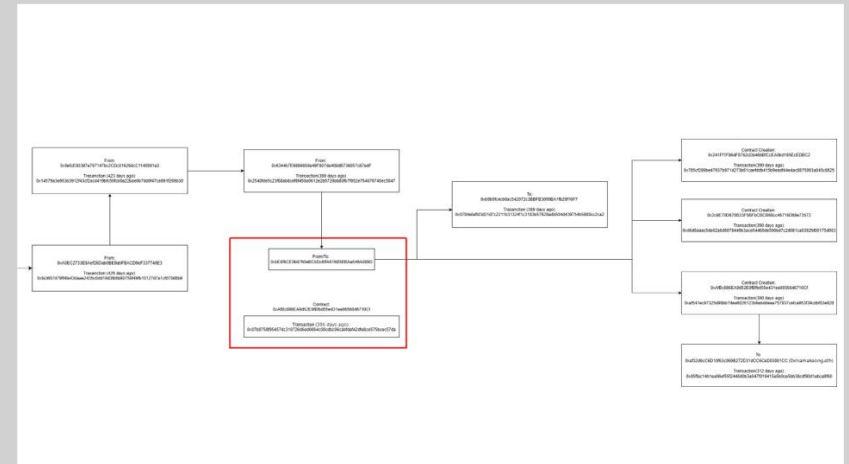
From:
0x6e5d38387a79714f3c2CDcf1626eC1145891a3

Transaction (423 days ago):
0x1457fa3e6636912433f2ec6498436f2d6a22be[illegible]

From:
0x8AEC2733E8A4fD6Dab8B5abF6AC29deF33774BE3

Transaction (426 days ago):
0x6a9697d79f46e43daea2425c0eb14d38d6d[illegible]

From:
0x6344b7E8886868a46f1837de466d673695?d7adf

Transaction (399 days ago):
0x2549bbe5c23f66abcbe869460e012e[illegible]

From/To:
0x4A9fcE3840765e6C42cc8f4d1665980ab949d560

Contract:
0xABb588EA8d62E0f6fbd05e431ea6658d467160f

Transaction (398 days ago):
0x07bd75d66457dc21f7260bcd0664c58cdbc06c3ef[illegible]

To:
0xdd8d9fc4e3dbcD42072c38BFE0098Da1f62BF6FF

Transaction (399 days ago):
0x0768e8a6b0d21d7c2217b31324f1c2163eb7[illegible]

Contract Creation:
0x241F1F86dF87620de4666FCE4A8b61fiE1EDBC2

Transaction (390 days ago):
0x785c5398ea47837b971a273e61ce4b8b4158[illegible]

Contract Creation:
0x2dE7067660E5F86Fe3ECB6Bcc4b71663fdeT2672

Transaction (390 days ago):
0x8b89aac8de62ab8f4f784486cbcc454656de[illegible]

Contract Creation:
0xf6bd98B5d4d52E8f8fe65a431ea6658d467160F

Transaction (390 days ago):
0xaf5414e9732bf86bb7aed92612f48ebbbea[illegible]

To:
0xd52d6cC6D1f853c960627DD1dC6C6D60601CC (Dvinamakeanguith)

Transaction (312 days ago):
0x85fba14b1aa6ef6f0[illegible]